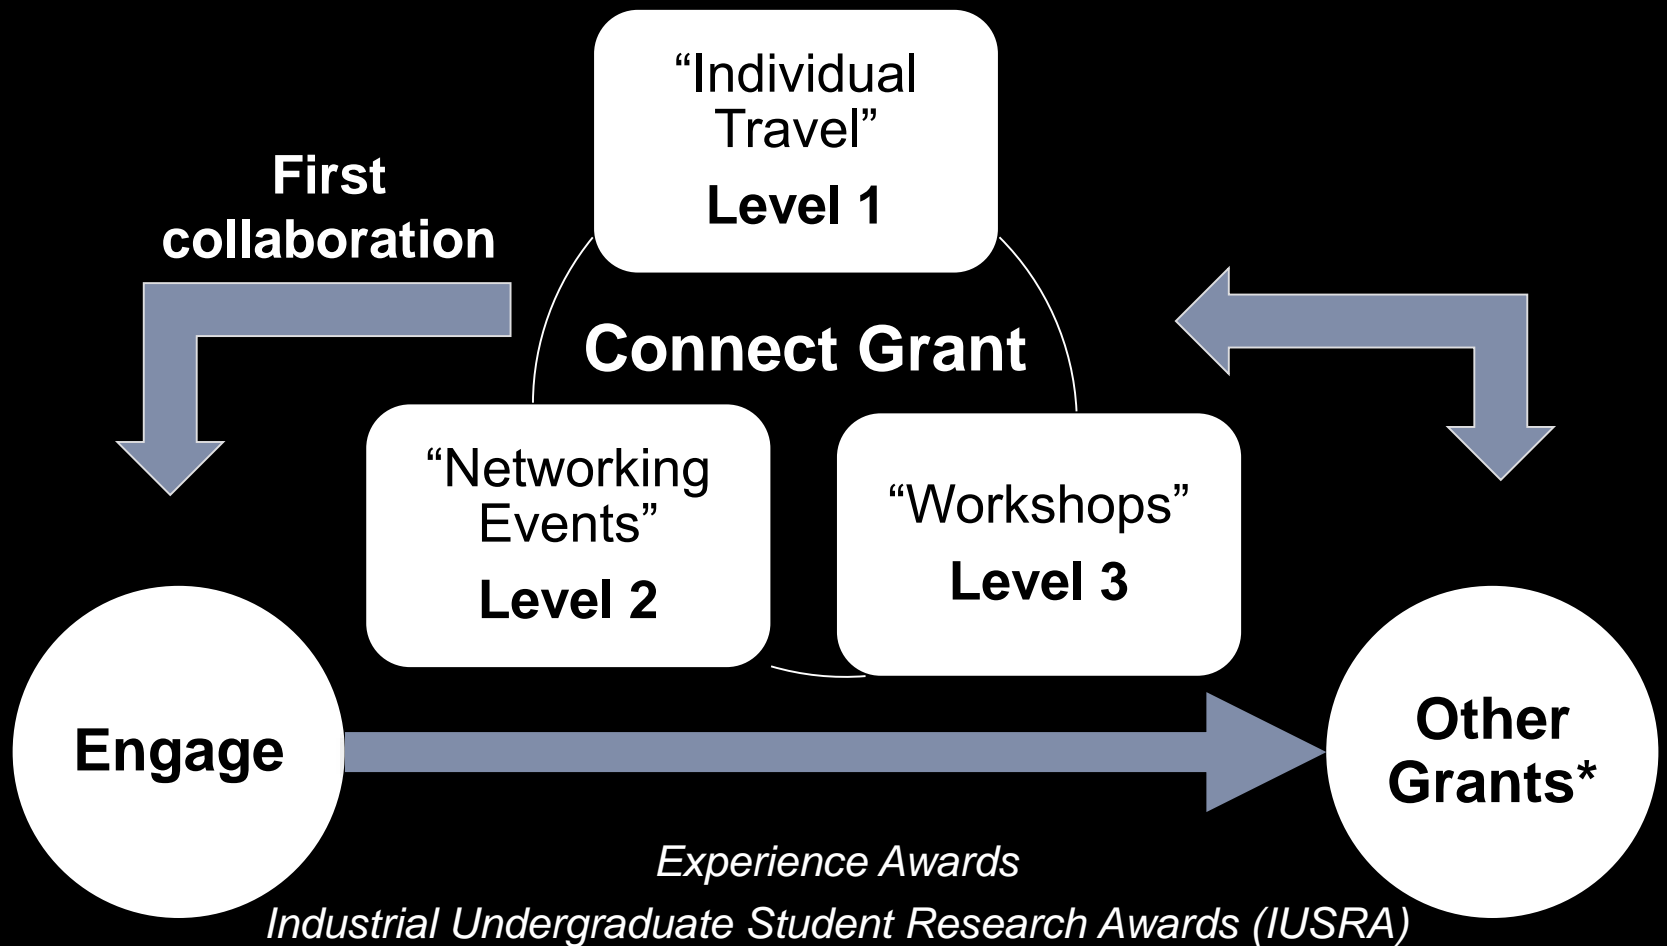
“Individual Travel”
Level 1

First collaboration

Connect Grant

“Networking Events”
Level 2

“Workshops”
Level 3

Engage

Other Grants*

Experience Awards

Industrial Undergraduate Student Research Awards (IUSRA)